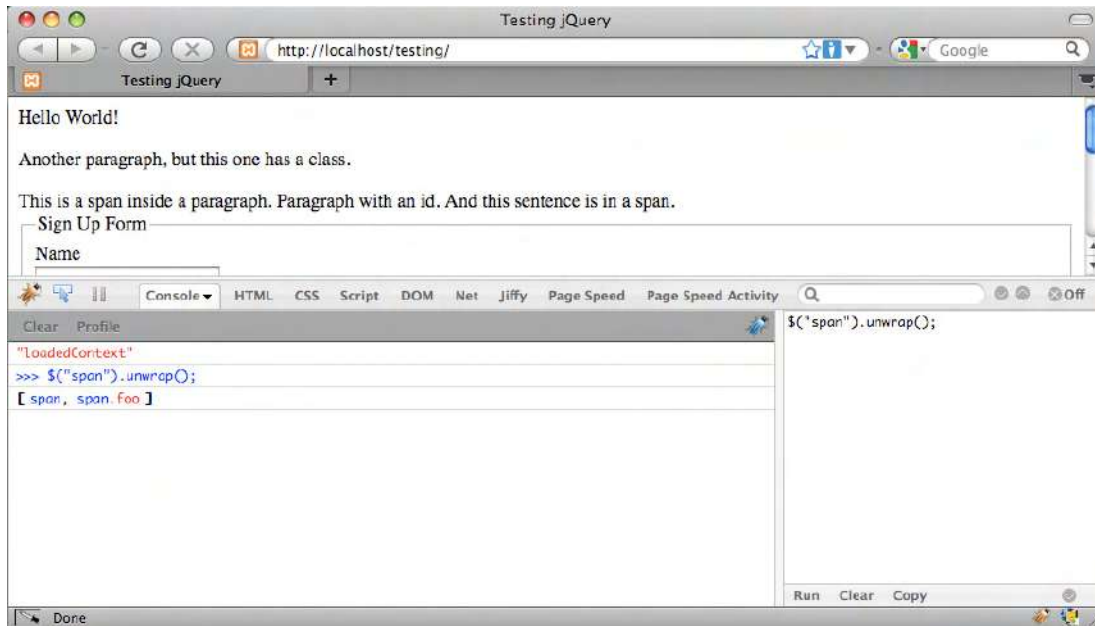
Testing jQuery

http://localhost/testing/

Google

Testing jQuery

+

Hello World!

Another paragraph, but this one has a class.

This is a span inside a paragraph. Paragraph with an id. And this sentence is in a span.

Sign Up Form

Name

Console HTML CSS Script DOM Net Jiffy Page Speed Page Speed Activity

Off

Clear Profile

"loadedContext"

>>> $("span").unwrap();

[ span, span.foo ]

$('span").unwrap();

Run Clear Copy

Done